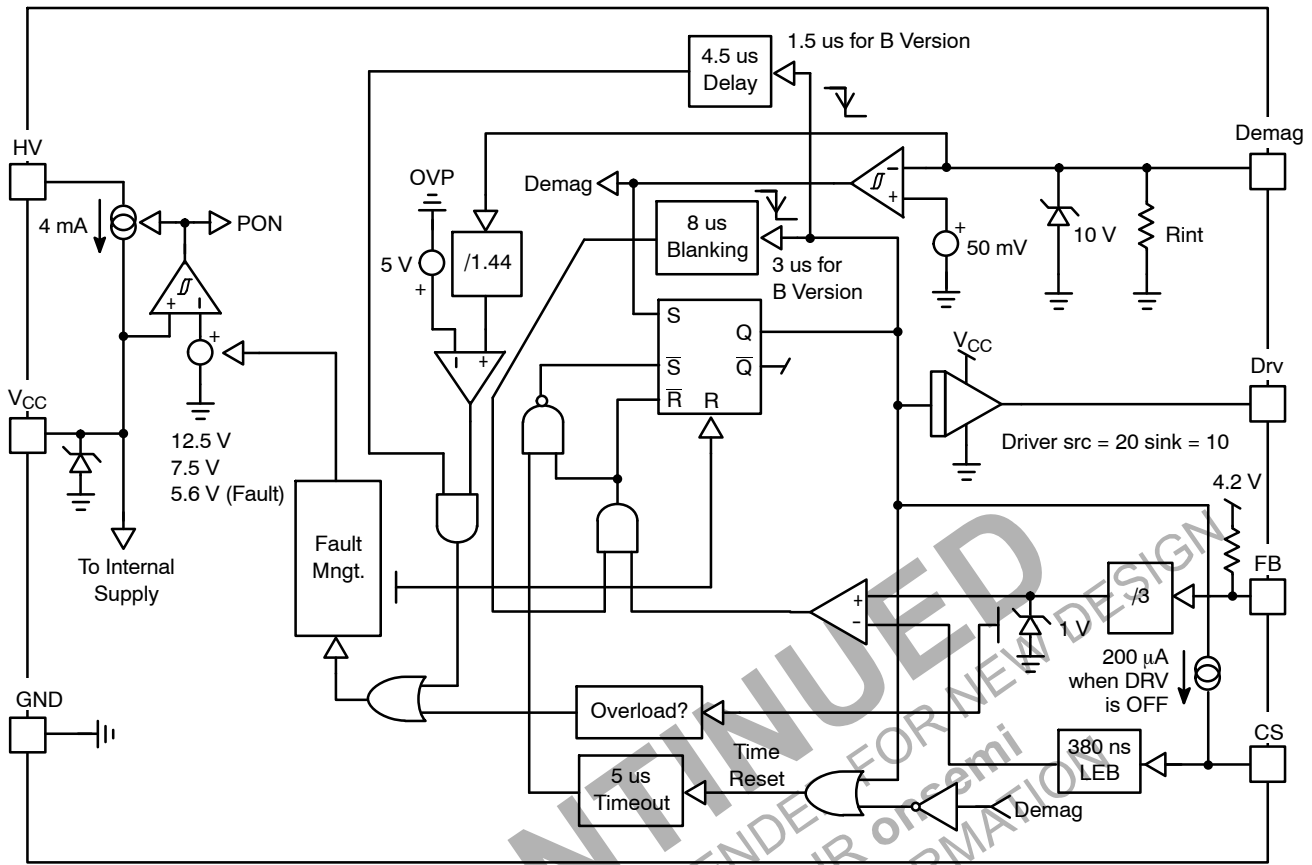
4.5 us Delay

1.5 us for B Version

HV

4 mA

PON

OVP

Demag

8 us Blanking

3 us for B Version

Demag

50 mV

10 V

Rint

5 V

/1.44

S

Q

$\overline{S}$

$\overline{Q}$

$\overline{R}$

R

$V_{CC}$

Drv

$V_{CC}$

12.5 V
7.5 V
5.6 V (Fault)

Driver src = 20 sink = 10

4.2 V

To Internal Supply

Fault Mngt.

FB

/3

1 V

200 µA when DRV is OFF

GND

Overload?

CS

380 ns LEB

Time Reset

5 us Timeout

Demag

DISCONTINUED
NOT RECOMMENDED FOR NEW DESIGN
CONTACT YOUR onsemi
REPRESENTATIVE FOR INFORMATION